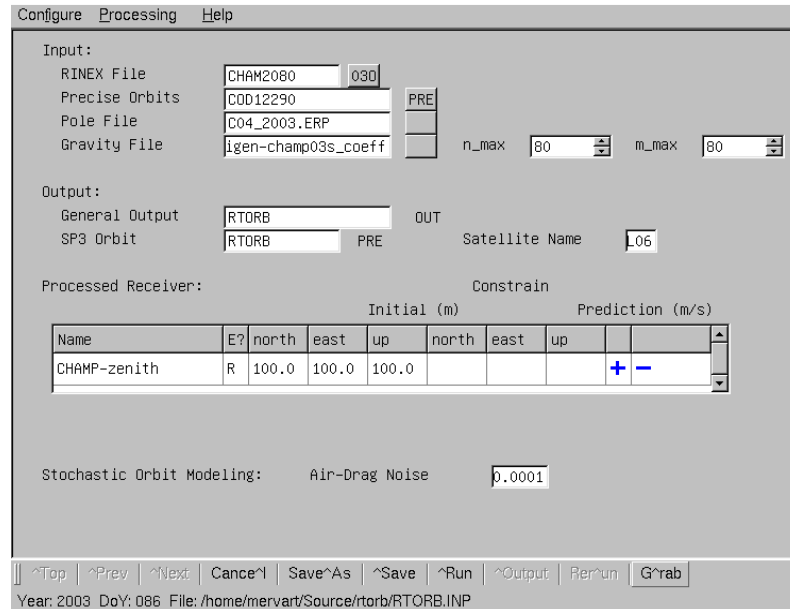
Configure Processing Help

Input:

RINEX File CHAM2080 030

Precise Orbits COD12290 PRE

Pole File C04_2003.ERP

Gravity File igen-champ03s_coeff n_max 80 m_max 80

Output:

General Output RTORB OUT

SP3 Orbit RTORB PRE Satellite Name L06

Processed Receiver: Constrain

Initial (m) Prediction (m/s)

| Name | E? | north | east | up | north | east | up | | |
|---|---|---|---|---|---|---|---|---|---|
| CHAMP-zenith | R | 100.0 | 100.0 | 100.0 | | | | + | − |

Stochastic Orbit Modeling: Air-Drag Noise 0.0001

^Top | ^Prev | ^Next | Cance^l | Save^As | ^Save | ^Run | ^Output | Rer^un | G^rab

Year: 2003 DoY: 086 File: /home/mervart/Source/rtorb/RTORB.INP